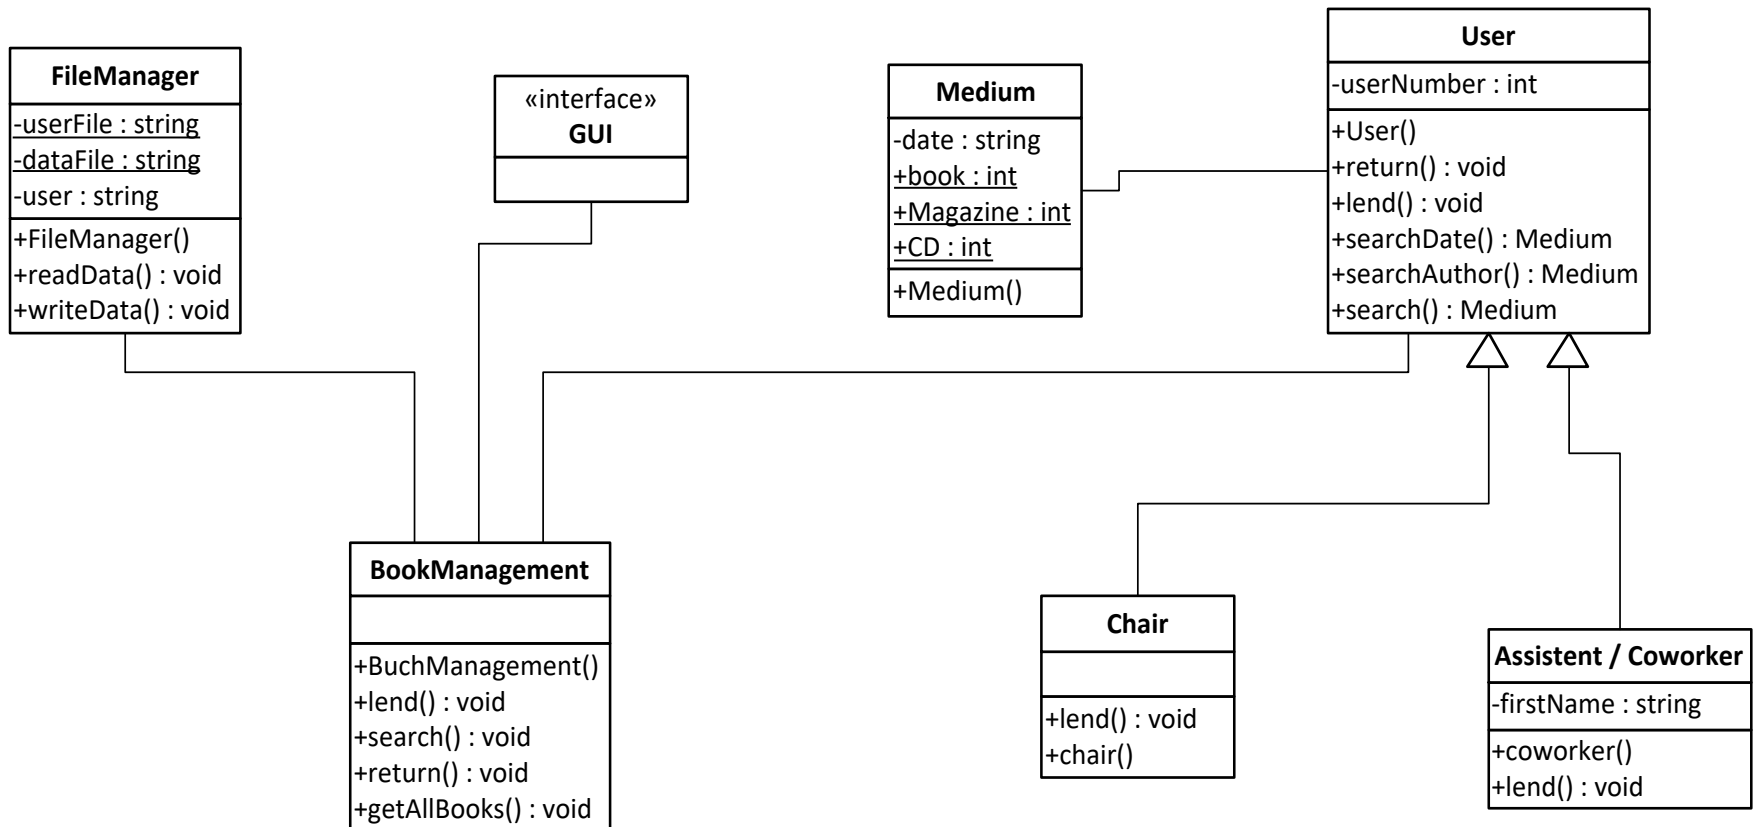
FileManager
-userFile : string
-dataFile : string
-user : string
+FileManager()
+readData() : void
+writeData() : void

«interface»
GUI

Medium
-date : string
+book : int
+Magazine : int
+CD : int
+Medium()

User
-userNumber : int
+User()
+return() : void
+lend() : void
+searchDate() : Medium
+searchAuthor() : Medium
+search() : Medium

BookManagement
+BuchManagement()
+lend() : void
+search() : void
+return() : void
+getAllBooks() : void

Chair
+lend() : void
+chair()

Assistent / Coworker
-firstName : string
+coworker()
+lend() : void